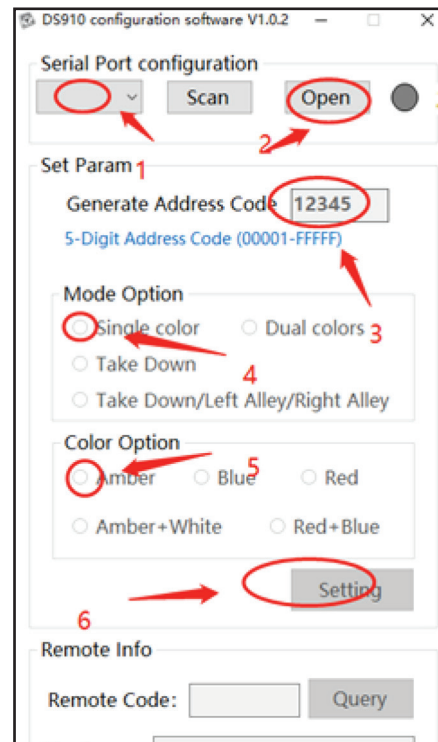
DS910 configuration software V1.0.2

Serial Port configuration

Scan

Open

2

Set Param 1

Generate Address Code 12345

5-Digit Address Code (00001-FFFFF)

Mode Option

3

Single color

Dual colors

Take Down

4

Take Down/Left Alley/Right Alley

Color Option

5

Amber

Blue

Red

Amber+White

Red+Blue

6

Setting

Remote Info

Remote Code:

Query